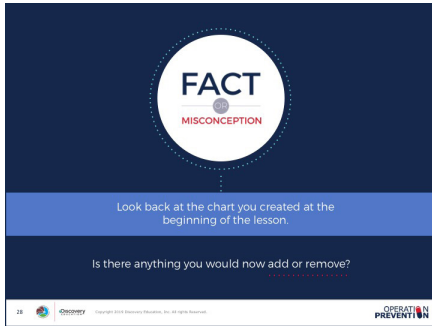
FACT
OR
MISCONCEPTION

Look back at the chart you created at the beginning of the lesson.

Is there anything you would now add or remove?

28

Discovery EDUCATION

Copyright 2018 Discovery Education, Inc. All rights Reserved.

OPERATION PREVENTION